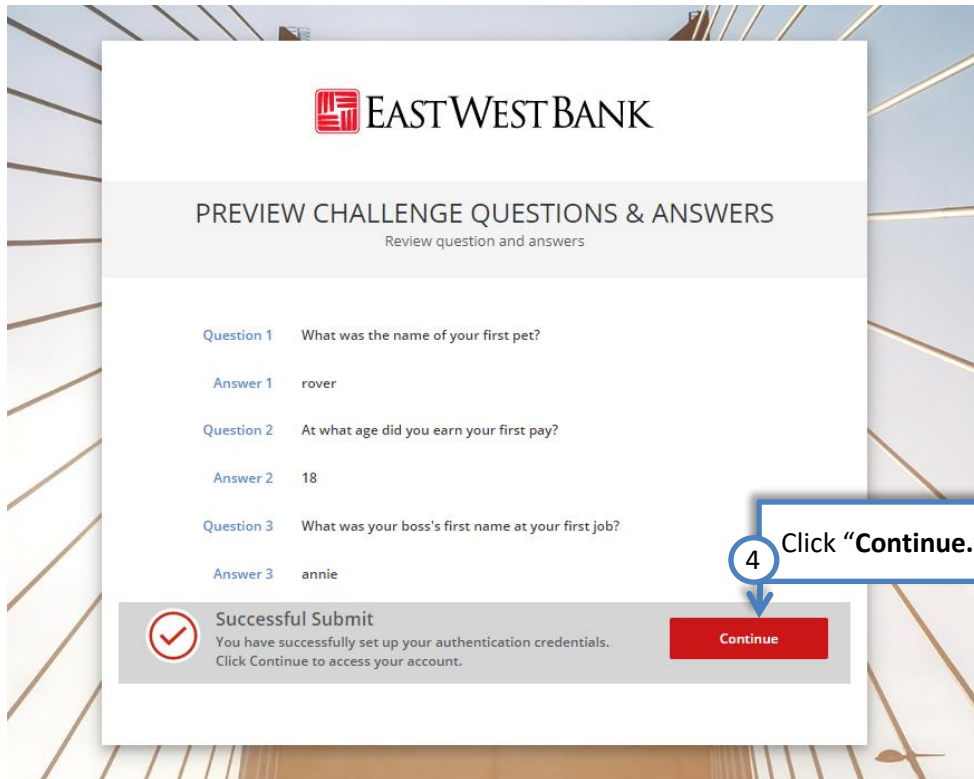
EASTWESTBANK

PREVIEW CHALLENGE QUESTIONS & ANSWERS
Review question and answers

Question 1 What was the name of your first pet?

Answer 1 rover

Question 2 At what age did you earn your first pay?

Answer 2 18

Question 3 What was your boss's first name at your first job?

Answer 3 annie

Click “**Continue.**

4

Successful Submit
You have successfully set up your authentication credentials. Click Continue to access your account.

Continue